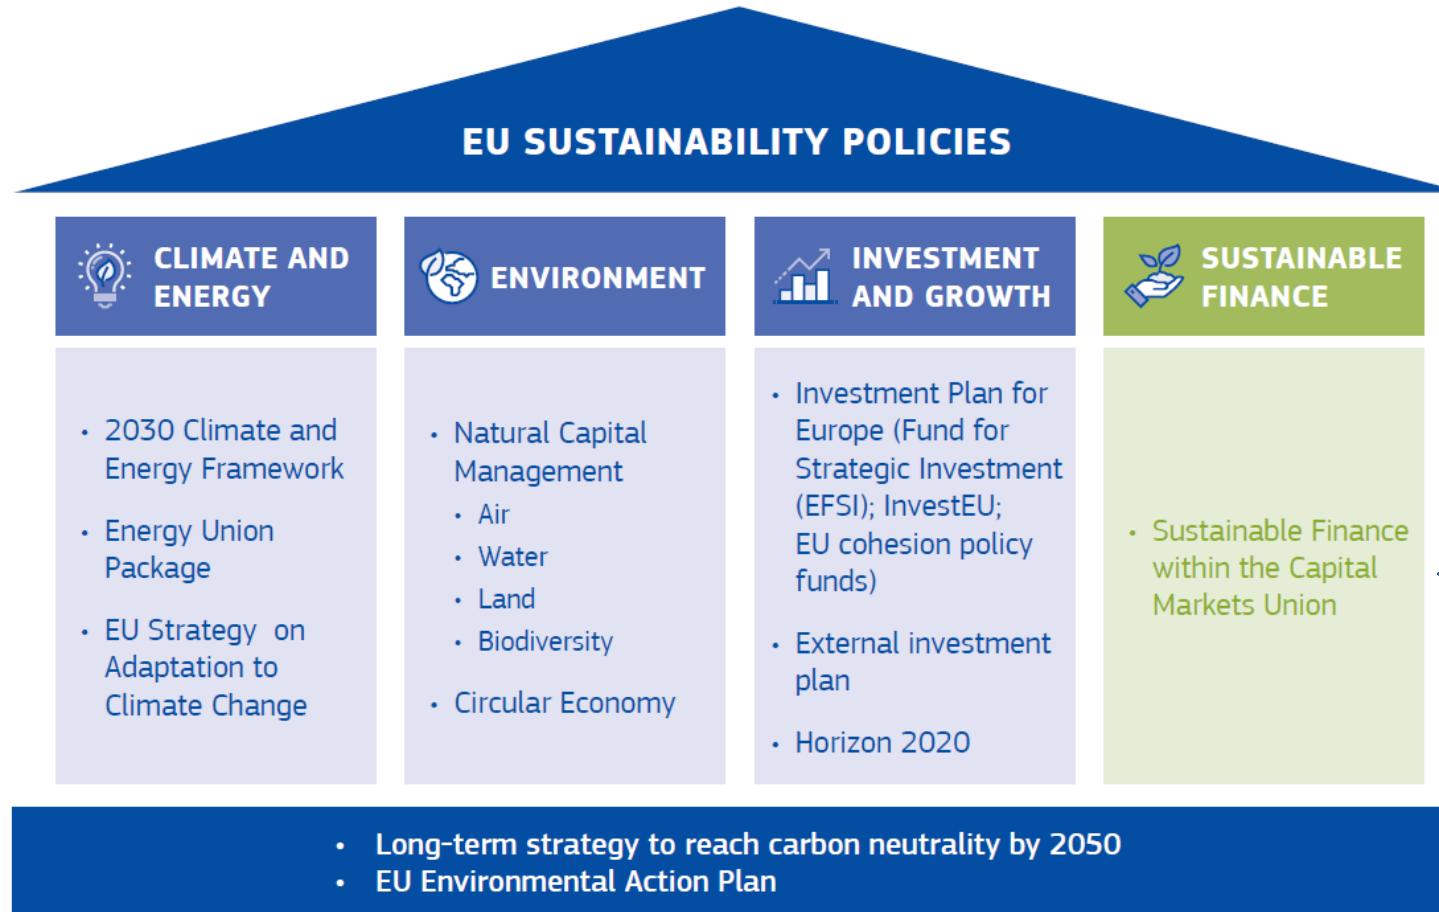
EU SUSTAINABILITY POLICIES

CLIMATE AND ENERGY

- 2030 Climate and Energy Framework
- Energy Union Package
- EU Strategy on Adaptation to Climate Change

ENVIRONMENT

- Natural Capital Management
  - Air
  - Water
  - Land
  - Biodiversity
- Circular Economy

INVESTMENT AND GROWTH

- Investment Plan for Europe (Fund for Strategic Investment (EFSI); InvestEU; EU cohesion policy funds)
- External investment plan
- Horizon 2020

SUSTAINABLE FINANCE

- Sustainable Finance within the Capital Markets Union

- Long-term strategy to reach carbon neutrality by 2050
- EU Environmental Action Plan